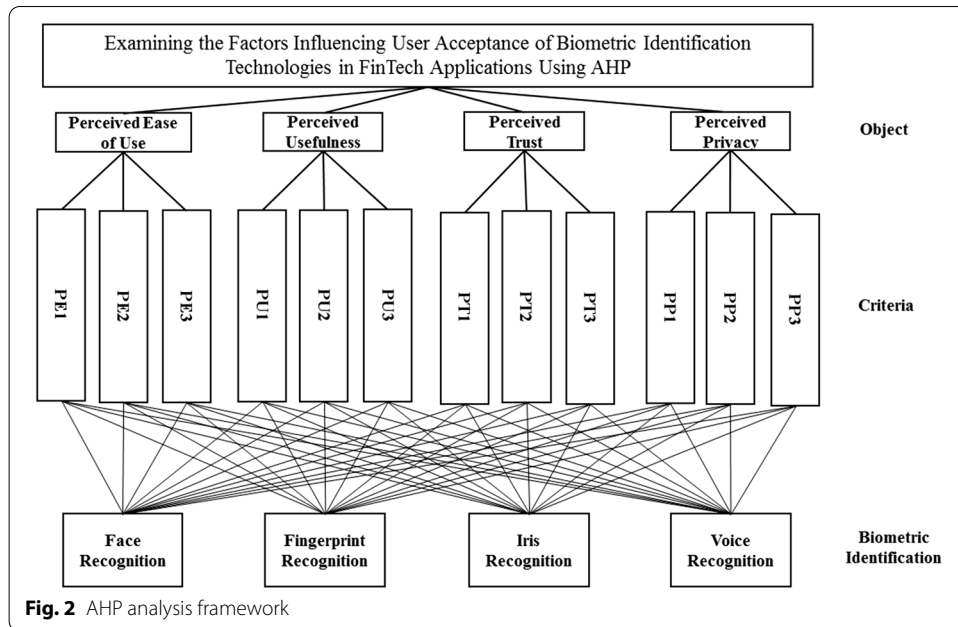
Examining the Factors Influencing User Acceptance of Biometric Identification Technologies in FinTech Applications Using AHP

Perceived Ease of Use

Perceived Usefulness

Perceived Trust

Perceived Privacy

Object

PE1

PE2

PE3

PU1

PU2

PU3

PT1

PT2

PT3

PP1

PP2

PP3

Criteria

Face Recognition

Fingerprint Recognition

Iris Recognition

Voice Recognition

Biometric Identification

Fig. 2 AHP analysis framework